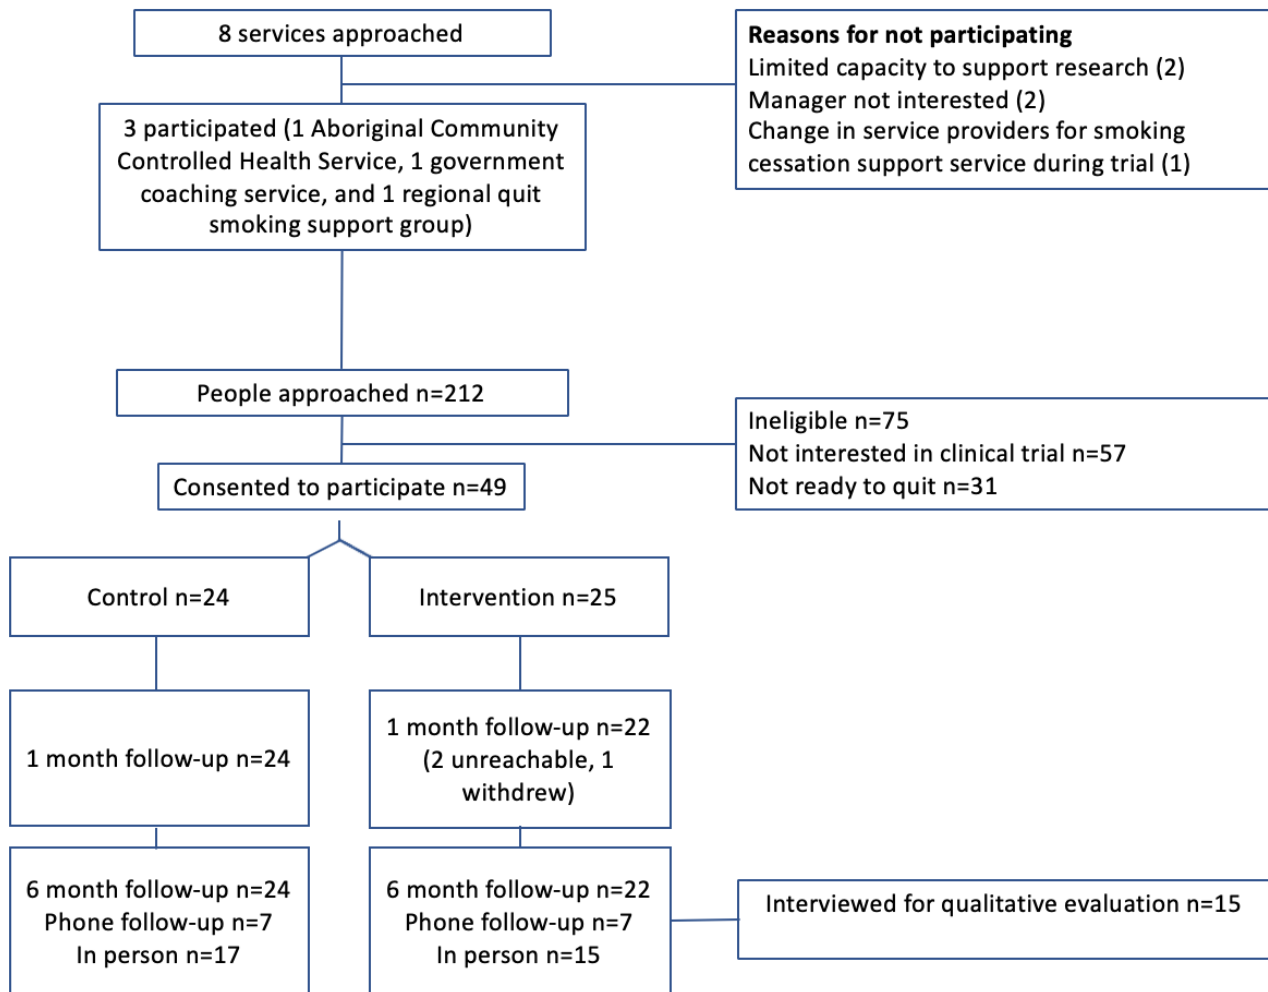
8 services approached

Reasons for not participating
Limited capacity to support research (2)
Manager not interested (2)
Change in service providers for smoking cessation support service during trial (1)

3 participated (1 Aboriginal Community Controlled Health Service, 1 government coaching service, and 1 regional quit smoking support group)

People approached n=212

Ineligible n=75
Not interested in clinical trial n=57
Not ready to quit n=31

Consented to participate n=49

Control n=24

Intervention n=25

1 month follow-up n=24

1 month follow-up n=22 (2 unreachable, 1 withdrew)

6 month follow-up n=24
Phone follow-up n=7
In person n=17

6 month follow-up n=22
Phone follow-up n=7
In person n=15

Interviewed for qualitative evaluation n=15